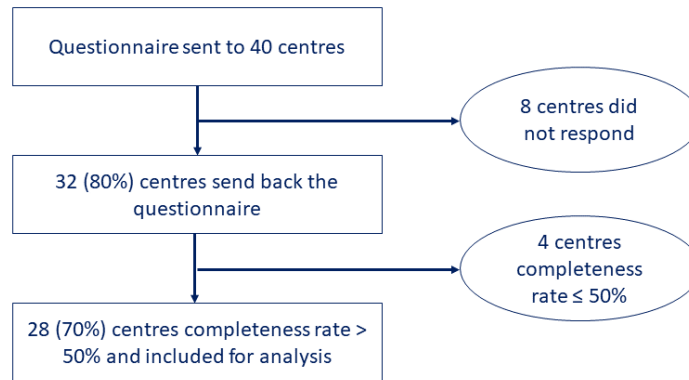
Questionnaire sent to 40 centres

8 centres did not respond

32 (80%) centres send back the questionnaire

4 centres completeness rate ≤ 50%

28 (70%) centres completeness rate > 50% and included for analysis